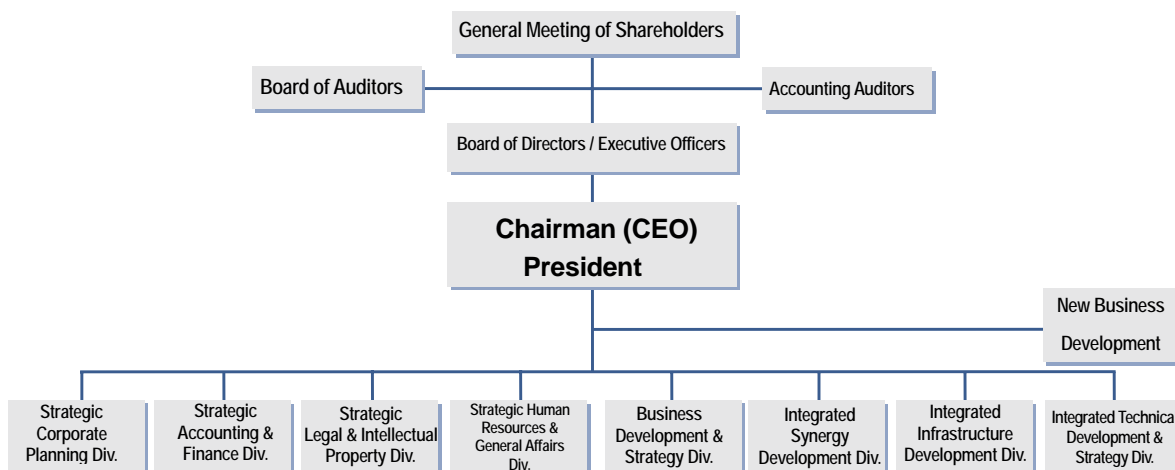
General Meeting of Shareholders

Board of Auditors

Accounting Auditors

Board of Directors / Executive Officers

Chairman (CEO)
President

New Business Development

Strategic Corporate Planning Div.

Strategic Accounting & Finance Div.

Strategic Legal & Intellectual Property Div.

Strategic Human Resources & General Affairs Div.

Business Development & Strategy Div.

Integrated Synergy Development Div.

Integrated Infrastructure Development Div.

Integrated Technica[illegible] Development & Strategy Div.